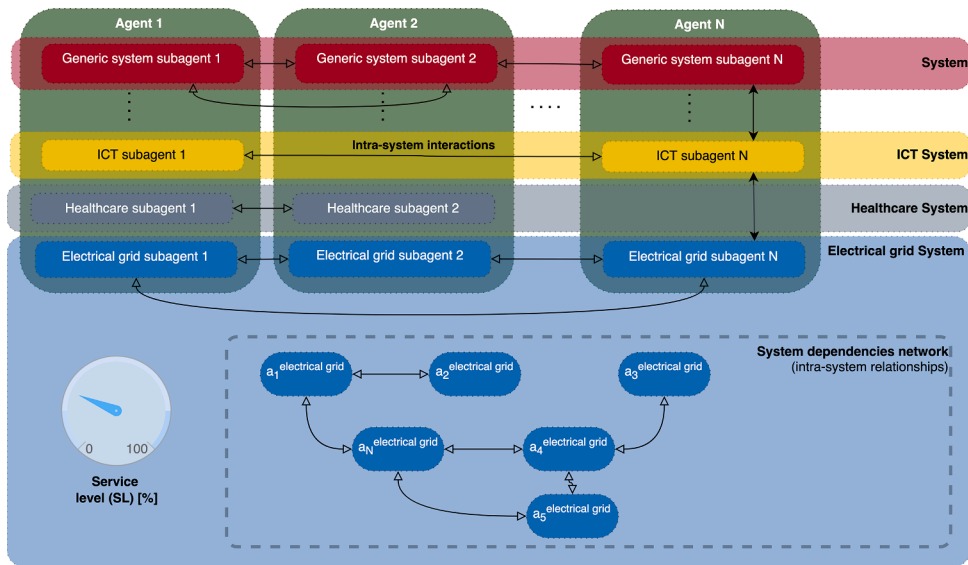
Agent 1

Agent 2

Agent N

Generic system subagent 1

Generic system subagent 2

Generic system subagent N

System

⋮

⋮

....

⋮

ICT subagent 1

Intra-system interactions

ICT subagent N

ICT System

Healthcare subagent 1

Healthcare subagent 2

Healthcare System

Electrical grid subagent 1

Electrical grid subagent 2

Electrical grid subagent N

Electrical grid System

System dependencies network
(intra-system relationships)

$a_1^{electrical\ grid}$

$a_2^{electrical\ grid}$

$a_3^{electrical\ grid}$

$a_N^{electrical\ grid}$

$a_4^{electrical\ grid}$

$a_5^{electrical\ grid}$

0

100

Service
level (SL) [%]